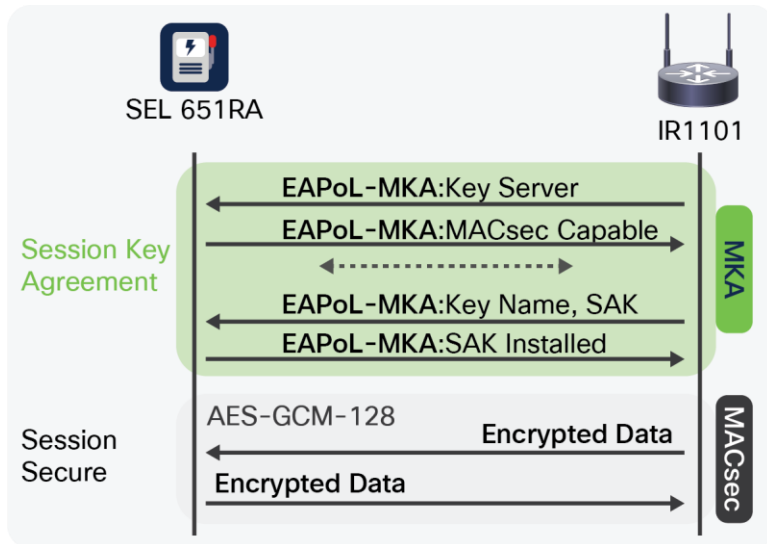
SEL 651RA

IR1101

Session Key Agreement

EAPoL-MKA:Key Server

EAPoL-MKA:MACsec Capable

EAPoL-MKA:Key Name, SAK

EAPoL-MKA:SAK Installed

MKA

Session Secure

AES-GCM-128

Encrypted Data

Encrypted Data

MACsec